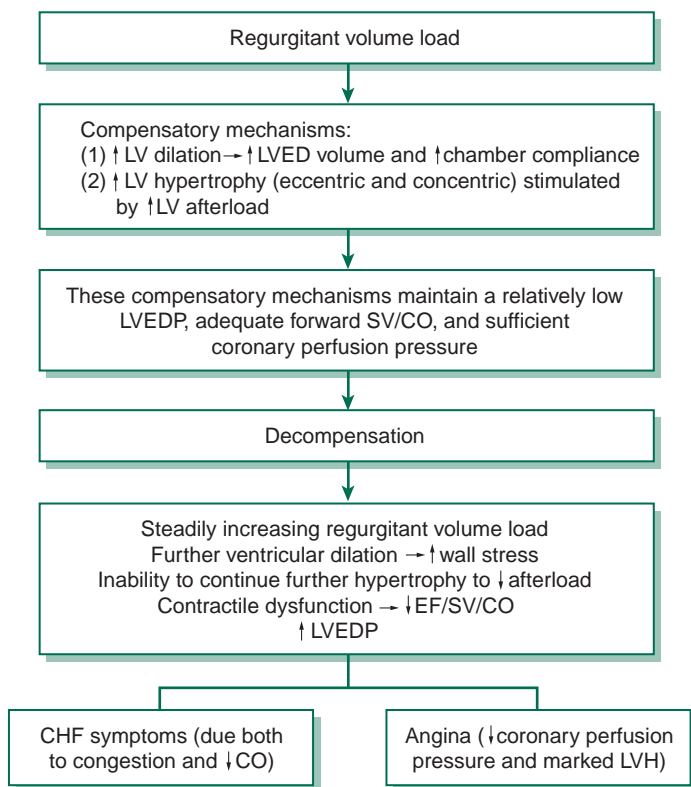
Regurgitant volume load

Compensatory mechanisms:
(1) $\uparrow$ LV dilation $\rightarrow$ $\uparrow$ LVED volume and $\uparrow$ chamber compliance
(2) $\uparrow$ LV hypertrophy (eccentric and concentric) stimulated by $\uparrow$ LV afterload

These compensatory mechanisms maintain a relatively low LVEDP, adequate forward SV/CO, and sufficient coronary perfusion pressure

Decompensation

Steadily increasing regurgitant volume load
Further ventricular dilation $\rightarrow$ $\uparrow$ wall stress
Inability to continue further hypertrophy to $\downarrow$ afterload
Contractile dysfunction $\rightarrow$ $\downarrow$ EF/SV/CO
$\uparrow$ LVEDP

CHF symptoms (due both to congestion and $\downarrow$ CO)

Angina ($\downarrow$ coronary perfusion pressure and marked LVH)